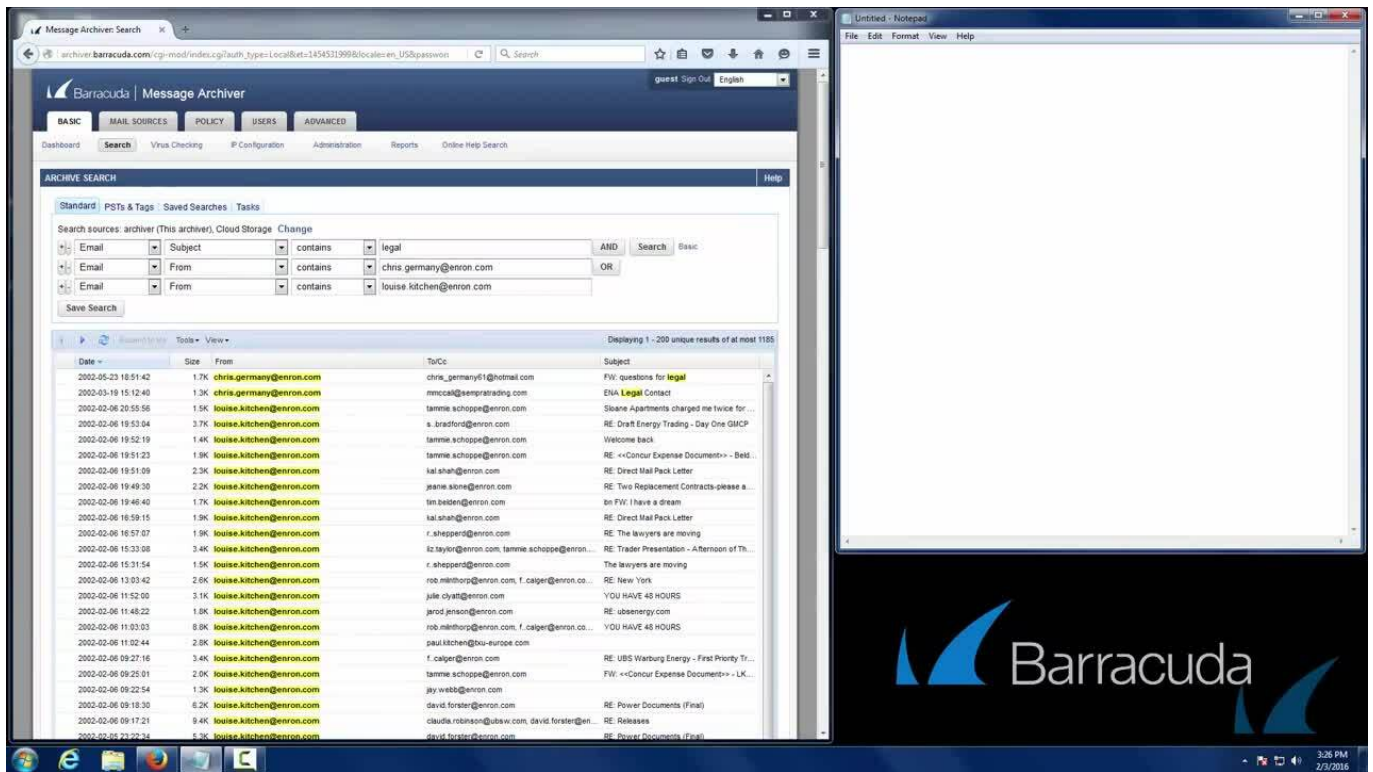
Message Archiver: Search

archiver.barracuda.com/cgi-mod/index.cgi?auth_type=Local&et=1454531998&locale=en_US&passwor

Search

guest Sign Out English

Barracuda | Message Archiver

BASIC MAIL SOURCES POLICY USERS ADVANCED

Dashboard Search Virus Checking IP Configuration Administration Reports Online Help Search

ARCHIVE SEARCH Help

Standard PSTs & Tags Saved Searches Tasks

Search sources: archiver (This archiver), Cloud Storage Change

| | | | | | |
|---|---|---|---|---|---|
| Email | Subject | contains | legal | AND | Search Basic |
| Email | From | contains | chris.germany@enron.com | OR | |
| Email | From | contains | louise.kitchen@enron.com | | |

Save Search

Tools View

Displaying 1 - 200 unique results of at most 1185

| Date | Size | From | To/Cc | Subject |
|---|---|---|---|---|
| 2002-05-23 18:51:42 | 1.7K | chris.germany@enron.com | chris_germany61@hotmail.com | FW: questions for legal |
| 2002-03-19 15:12:40 | 1.3K | chris.germany@enron.com | mmccall@sempratrading.com | ENA Legal Contact |
| 2002-02-06 20:55:56 | 1.5K | louise.kitchen@enron.com | tammie.schoppe@enron.com | Sloane Apartments charged me twice for ... |
| 2002-02-06 19:53:04 | 3.7K | louise.kitchen@enron.com | s..bradford@enron.com | RE: Draft Energy Trading - Day One GMCP |
| 2002-02-06 19:52:19 | 1.4K | louise.kitchen@enron.com | tammie.schoppe@enron.com | Welcome back |
| 2002-02-06 19:51:23 | 1.9K | louise.kitchen@enron.com | tammie.schoppe@enron.com | RE: <<Concur Expense Document>> - Beld... |
| 2002-02-06 19:51:09 | 2.3K | louise.kitchen@enron.com | kal.shah@enron.com | RE: Direct Mail Pack Letter |
| 2002-02-06 19:49:30 | 2.2K | louise.kitchen@enron.com | jeanie.slone@enron.com | RE: Two Replacement Contracts-please a... |
| 2002-02-06 19:46:40 | 1.7K | louise.kitchen@enron.com | tim.belden@enron.com | bn FW: I have a dream |
| 2002-02-06 16:59:15 | 1.9K | louise.kitchen@enron.com | kal.shah@enron.com | RE: Direct Mail Pack Letter |
| 2002-02-06 16:57:07 | 1.9K | louise.kitchen@enron.com | r..shepperd@enron.com | RE: The lawyers are moving |
| 2002-02-06 15:33:08 | 3.4K | louise.kitchen@enron.com | liz.taylor@enron.com, tammie.schoppe@enron... | RE: Trader Presentation - Afternoon of Th... |
| 2002-02-06 15:31:54 | 1.5K | louise.kitchen@enron.com | r..shepperd@enron.com | The lawyers are moving |
| 2002-02-06 13:03:42 | 2.6K | louise.kitchen@enron.com | rob.milnthorp@enron.com, f..calger@enron.co... | RE: New York |
| 2002-02-06 11:52:00 | 3.1K | louise.kitchen@enron.com | julie.clyatt@enron.com | YOU HAVE 48 HOURS |
| 2002-02-06 11:48:22 | 1.8K | louise.kitchen@enron.com | jarod.jenson@enron.com | RE: ubsenergy.com |
| 2002-02-06 11:03:03 | 8.8K | louise.kitchen@enron.com | rob.milnthorp@enron.com, f..calger@enron.co... | YOU HAVE 48 HOURS |
| 2002-02-06 11:02:44 | 2.8K | louise.kitchen@enron.com | paul.kitchen@txu-europe.com | |
| 2002-02-06 09:27:16 | 3.4K | louise.kitchen@enron.com | f..calger@enron.com | RE: UBS Warburg Energy - First Priority Tr... |
| 2002-02-06 09:25:01 | 2.0K | louise.kitchen@enron.com | tammie.schoppe@enron.com | FW: <<Concur Expense Document>> - LK... |
| 2002-02-06 09:22:54 | 1.3K | louise.kitchen@enron.com | jay.webb@enron.com | |
| 2002-02-06 09:18:30 | 6.2K | louise.kitchen@enron.com | david.forster@enron.com | RE: Power Documents (Final) |
| 2002-02-06 09:17:21 | 9.4K | louise.kitchen@enron.com | claudia.robinson@ubsw.com, david.forster@en... | RE: Releases |
| 2002-02-05 23:22:34 | 5.3K | louise.kitchen@enron.com | david.forster@enron.com | RE: Power Documents (Final) |

Untitled - Notepad
File Edit Format View Help

Barracuda

3:26 PM
2/3/2016